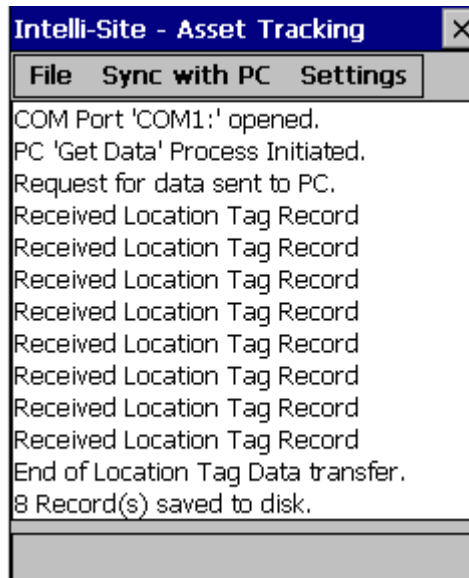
Intelli-Site - Asset Tracking

×

File Sync with PC Settings

COM Port 'COM1:' opened.
PC 'Get Data' Process Initiated.
Request for data sent to PC.
Received Location Tag Record
Received Location Tag Record
Received Location Tag Record
Received Location Tag Record
Received Location Tag Record
Received Location Tag Record
Received Location Tag Record
Received Location Tag Record
End of Location Tag Data transfer.
8 Record(s) saved to disk.